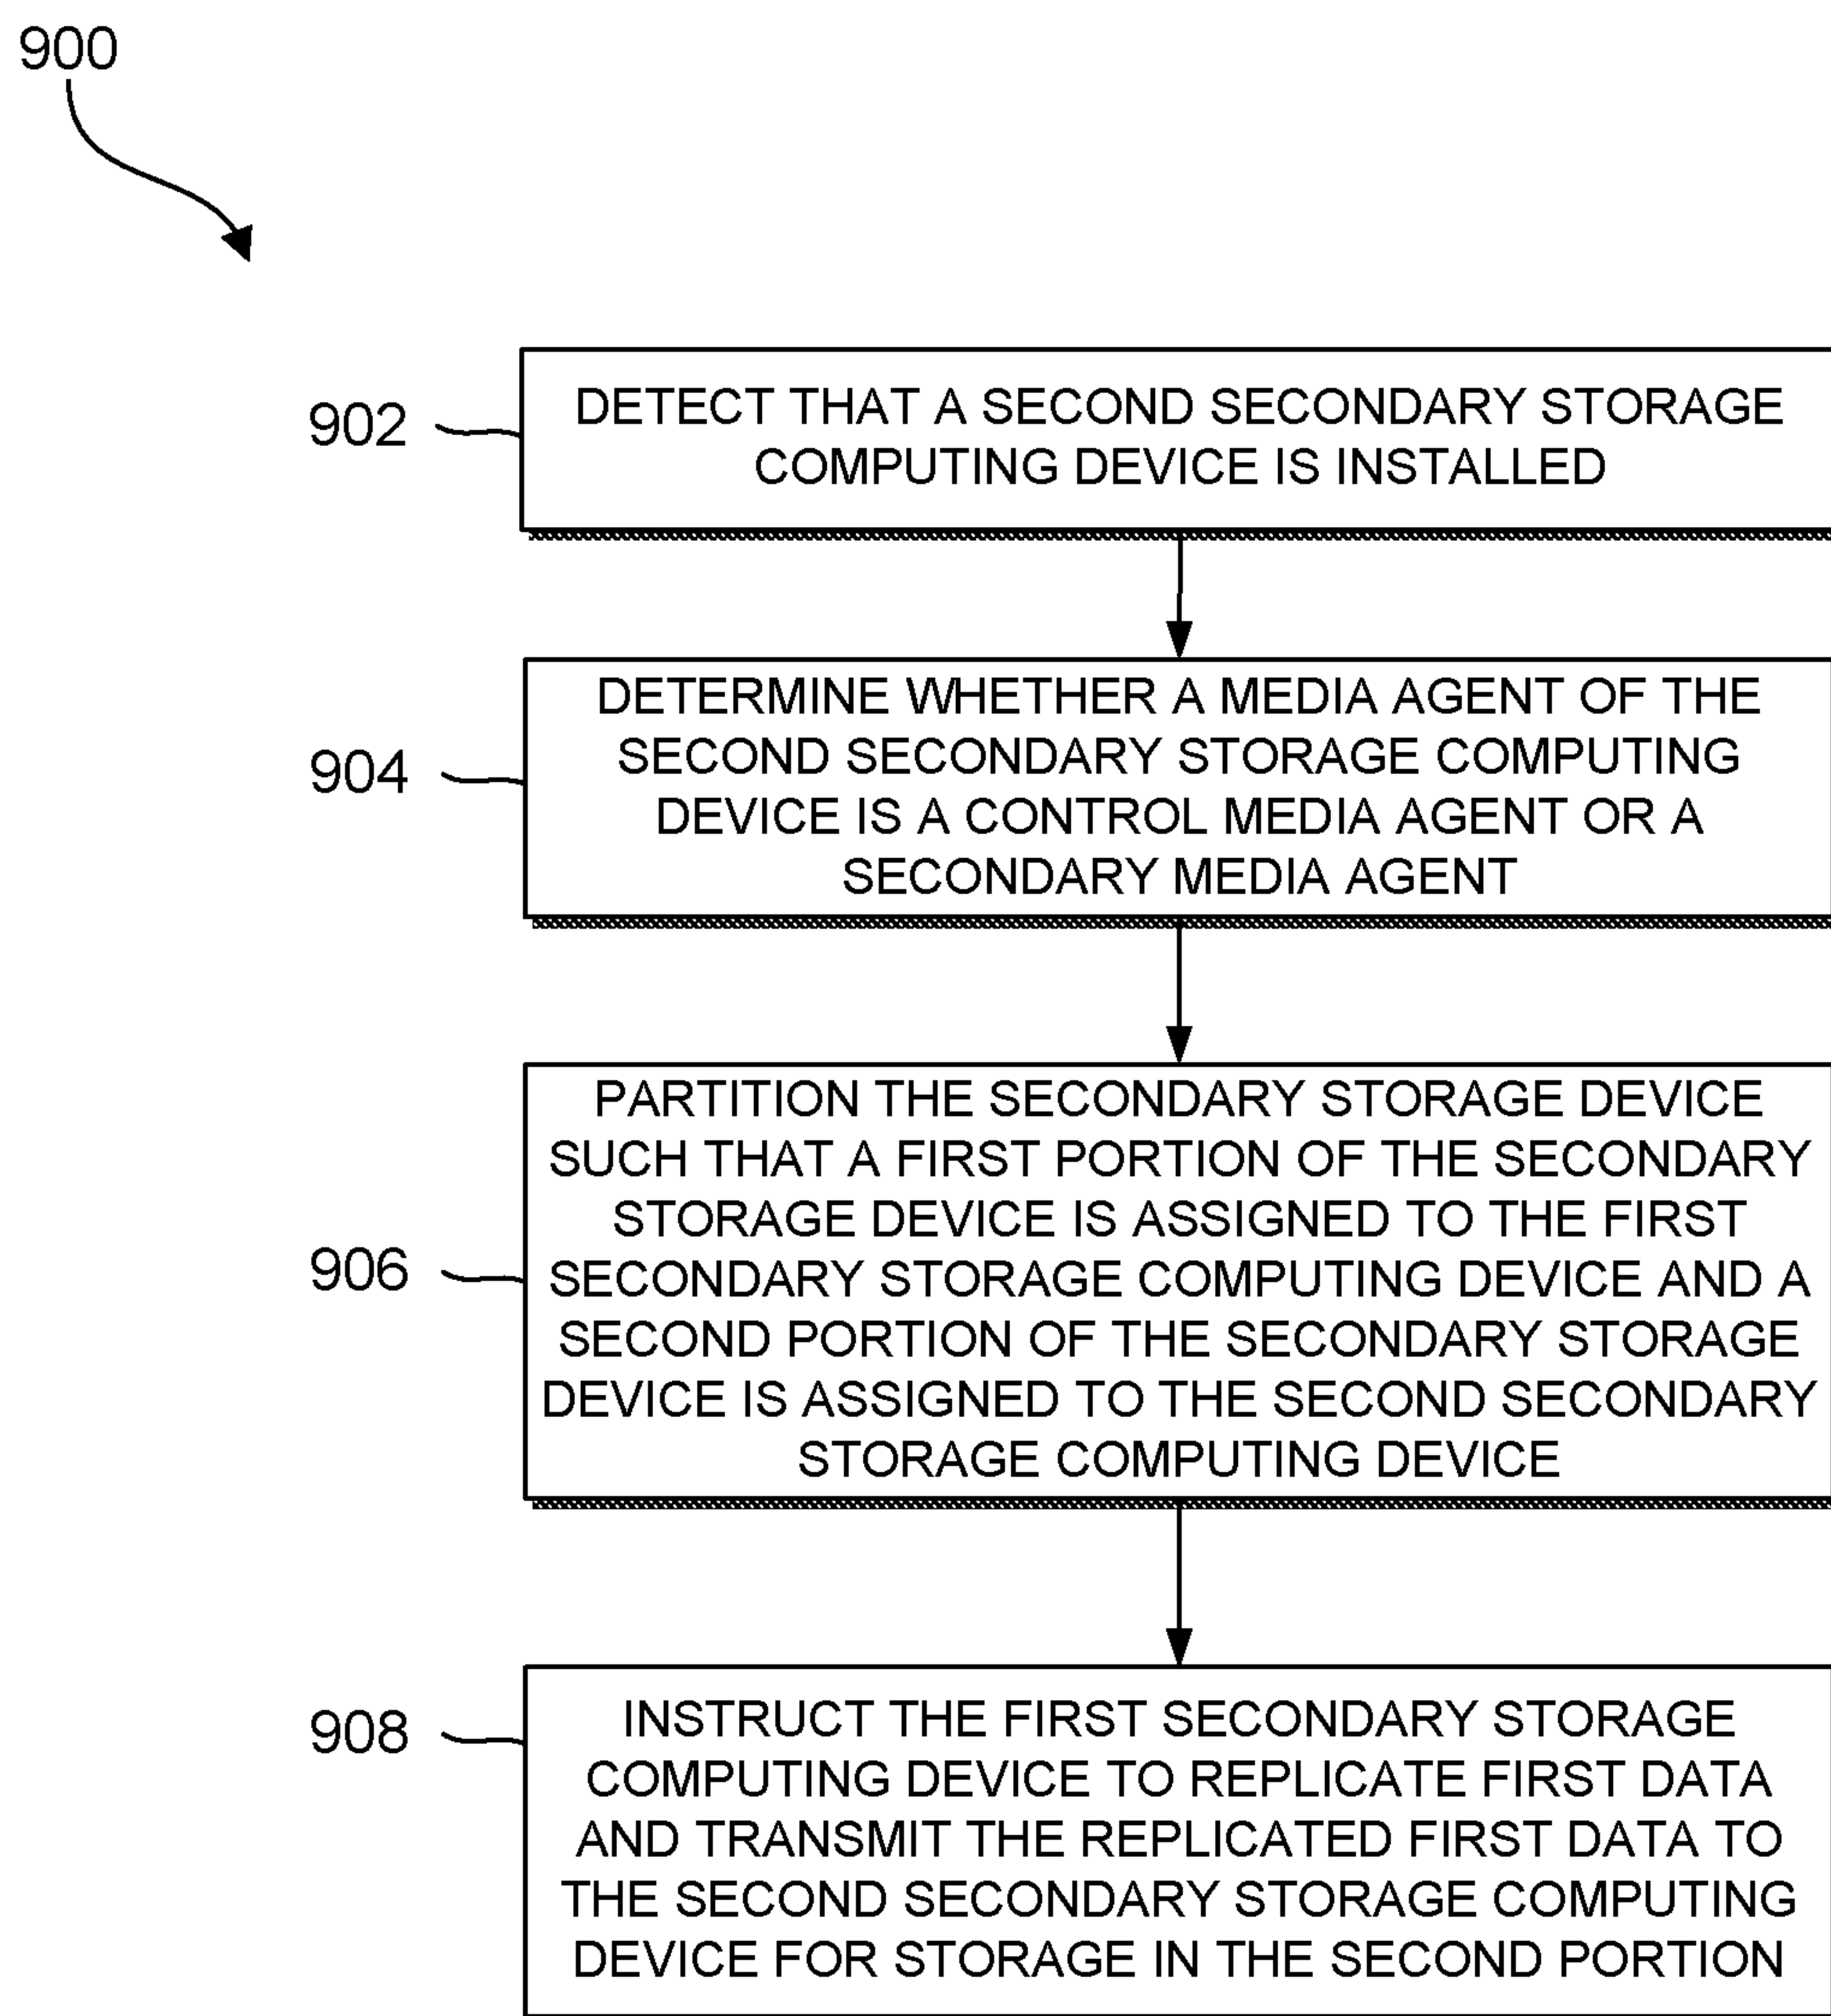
900

902

DETECT THAT A SECOND SECONDARY STORAGE COMPUTING DEVICE IS INSTALLED

904

DETERMINE WHETHER A MEDIA AGENT OF THE SECOND SECONDARY STORAGE COMPUTING DEVICE IS A CONTROL MEDIA AGENT OR A SECONDARY MEDIA AGENT

906

PARTITION THE SECONDARY STORAGE DEVICE SUCH THAT A FIRST PORTION OF THE SECONDARY STORAGE DEVICE IS ASSIGNED TO THE FIRST SECONDARY STORAGE COMPUTING DEVICE AND A SECOND PORTION OF THE SECONDARY STORAGE DEVICE IS ASSIGNED TO THE SECOND SECONDARY STORAGE COMPUTING DEVICE

908

INSTRUCT THE FIRST SECONDARY STORAGE COMPUTING DEVICE TO REPLICATE FIRST DATA AND TRANSMIT THE REPLICATED FIRST DATA TO THE SECOND SECONDARY STORAGE COMPUTING DEVICE FOR STORAGE IN THE SECOND PORTION